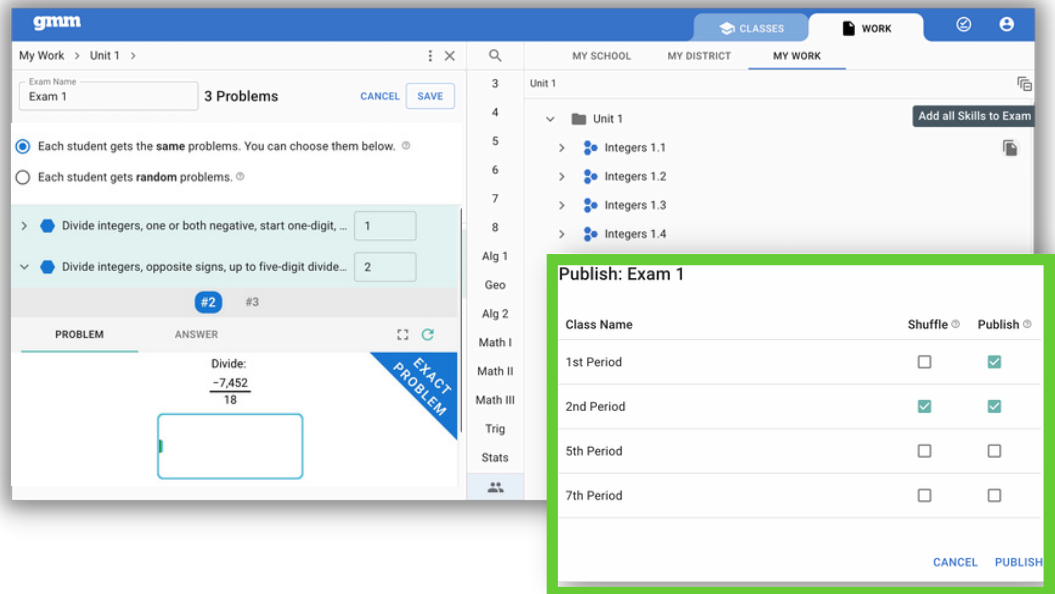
gmm

CLASSES

WORK

My Work > Unit 1 >

Exam Name
Exam 1

3 Problems

CANCEL

SAVE

Each student gets the **same** problems. You can choose them below.

Each student gets **random** problems.

Divide integers, one or both negative, start one-digit, ... 1

Divide integers, opposite signs, up to five-digit divide... 2

#2 #3

PROBLEM

ANSWER

Divide:
$\frac{-7{,}452}{18}$

EXACT PROBLEM

3
4
5
6
7
8
Alg 1
Geo
Alg 2
Math I
Math II
Math III
Trig
Stats

MY SCHOOL

MY DISTRICT

MY WORK

Unit 1

Add all Skills to Exam

Unit 1

Integers 1.1

Integers 1.2

Integers 1.3

Integers 1.4

Publish: Exam 1

| Class Name | Shuffle | Publish |
|---|---|---|
| 1st Period | ☐ | ☑ |
| 2nd Period | ☑ | ☑ |
| 5th Period | ☐ | ☐ |
| 7th Period | ☐ | ☐ |

CANCEL

PUBLISH